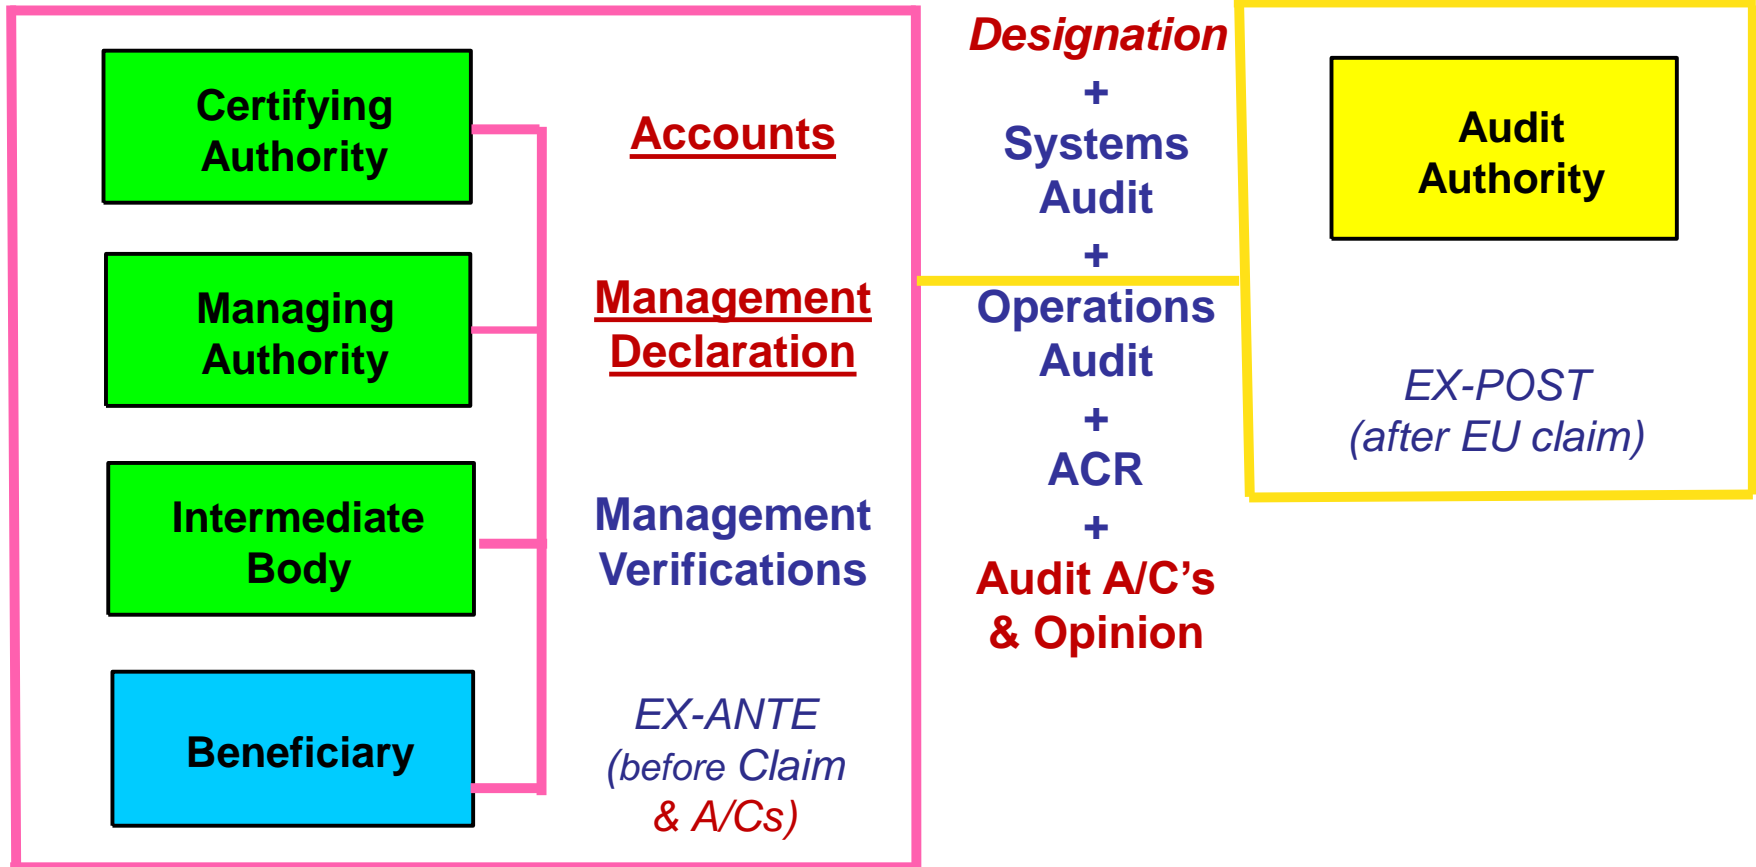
Certifying Authority

Managing Authority

Intermediate Body

Beneficiary

Accounts

Management Declaration

Management Verifications

EX-ANTE (before Claim & A/Cs)

Designation
+
Systems Audit
+
Operations Audit
+
ACR
+
Audit A/C's & Opinion

Audit Authority

EX-POST (after EU claim)